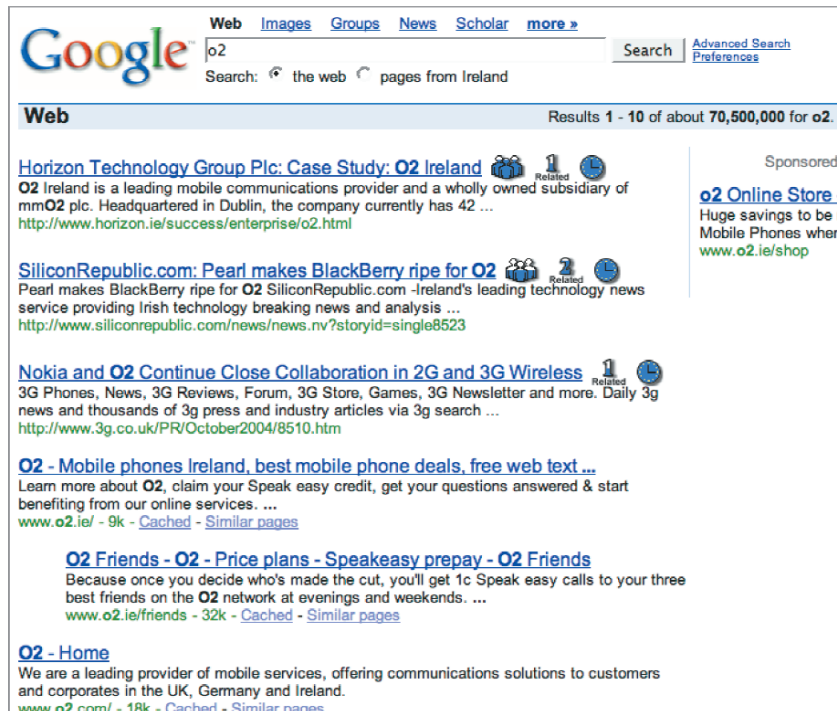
Google

Web Images Groups News Scholar more »

o2

Search

Advanced Search
Preferences

Search: the web pages from Ireland

Web

Results 1 - 10 of about 70,500,000 for o2.

Horizon Technology Group Plc: Case Study: O2 Ireland 1 Related
O2 Ireland is a leading mobile communications provider and a wholly owned subsidiary of mmO2 plc. Headquartered in Dublin, the company currently has 42 ...
http://www.horizon.ie/success/enterprise/o2.html

SiliconRepublic.com: Pearl makes BlackBerry ripe for O2 2 Related
Pearl makes BlackBerry ripe for O2 SiliconRepublic.com -Ireland's leading technology news service providing Irish technology breaking news and analysis ...
http://www.siliconrepublic.com/news/news.nv?storyid=single8523

Nokia and O2 Continue Close Collaboration in 2G and 3G Wireless 1 Related
3G Phones, News, 3G Reviews, Forum, 3G Store, Games, 3G Newsletter and more. Daily 3g news and thousands of 3g press and industry articles via 3g search ...
http://www.3g.co.uk/PR/October2004/8510.htm

O2 - Mobile phones Ireland, best mobile phone deals, free web text ...
Learn more about O2, claim your Speak easy credit, get your questions answered & start benefiting from our online services. ...
www.o2.ie/ - 9k - Cached - Similar pages

O2 Friends - O2 - Price plans - Speakeasy prepay - O2 Friends
Because once you decide who's made the cut, you'll get 1c Speak easy calls to your three best friends on the O2 network at evenings and weekends. ...
www.o2.ie/friends - 32k - Cached - Similar pages

O2 - Home
We are a leading provider of mobile services, offering communications solutions to customers and corporates in the UK, Germany and Ireland.
www.o2.com/ - 18k - Cached - Similar pages

Sponsored

o2 Online Store
Huge savings to be
Mobile Phones wher
www.o2.ie/shop